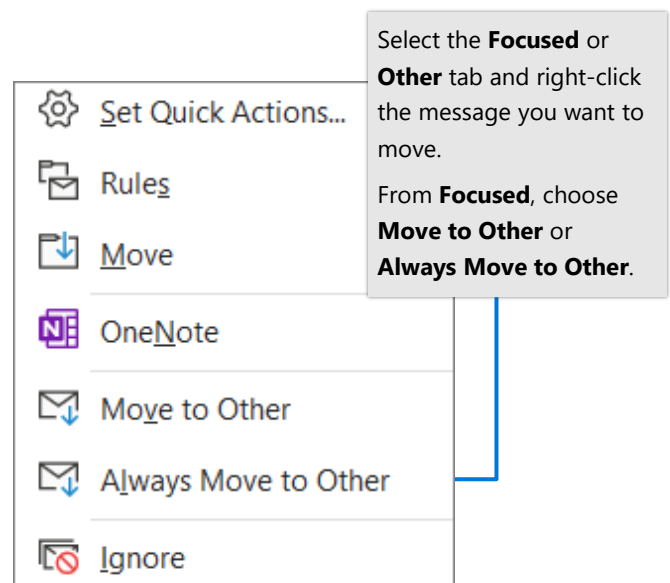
Select the **Focused** or **Other** tab and right-click the message you want to move.

From **Focused**, choose **Move to Other** or **Always Move to Other**.

Set Quick Actions...

Rules

Move

OneNote

Move to Other

Always Move to Other

Ignore